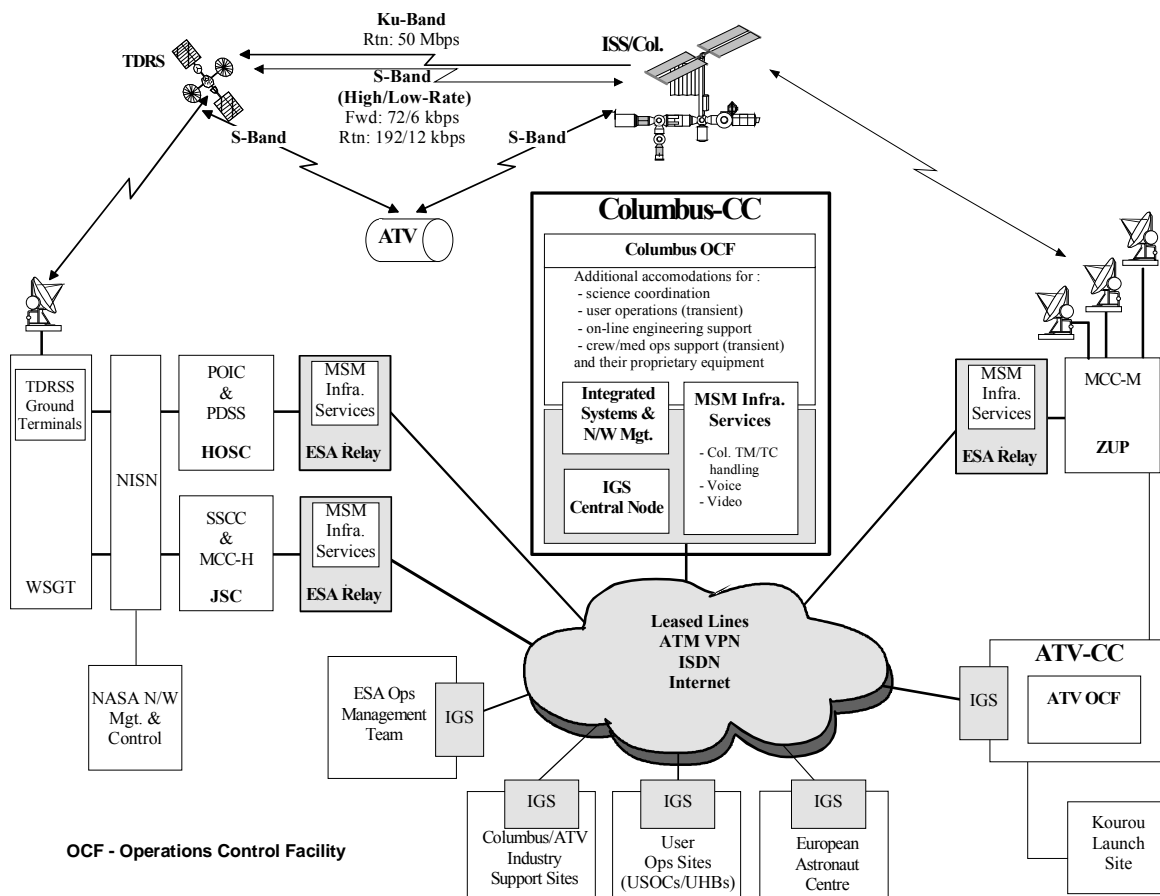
Ku-Band
Rtn: 50 Mbps

TDRS

S-Band
(High/Low-Rate)
Fwd: 72/6 kbps
Rtn: 192/12 kbps

ISS/Col.

S-Band

S-Band

ATV

Columbus-CC

Columbus OCF

Additional accomodations for :
- science coordination
- user operations (transient)
- on-line engineering support
- crew/med ops support (transient)
and their proprietary equipment

Integrated Systems & N/W Mgt.

MSM Infra. Services

- Col. TM/TC handling
- Voice
- Video

IGS Central Node

TDRSS Ground Terminals

WSGT

NISN

POIC & PDSS

HOSC

MSM Infra. Services

ESA Relay

SSCC & MCC-H

JSC

MSM Infra. Services

ESA Relay

NASA N/W Mgt. & Control

MSM Infra. Services

ESA Relay

MCC-M

ZUP

Leased Lines
ATM VPN
ISDN
Internet

ESA Ops Management Team

IGS

ATV-CC

IGS

ATV OCF

IGS

Columbus/ATV Industry Support Sites

IGS

User Ops Sites (USOCs/UHBs)

IGS

European Astronaut Centre

Kourou Launch Site

OCF - Operations Control Facility